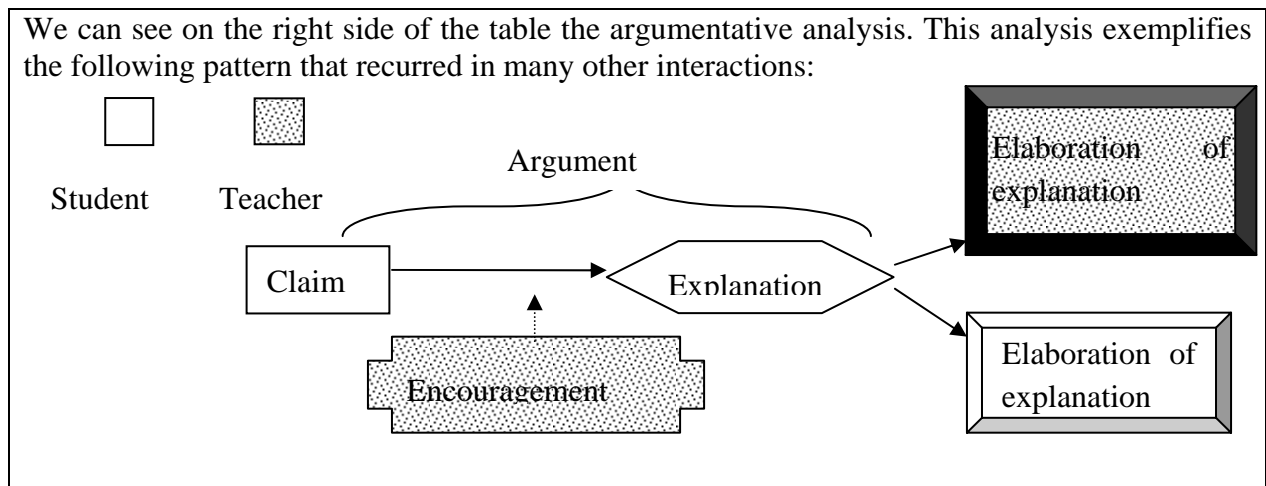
We can see on the right side of the table the argumentative analysis. This analysis exemplifies the following pattern that recurred in many other interactions:

Student Teacher

Argument

Claim

Explanation

Encouragement

Elaboration of explanation

Elaboration of explanation